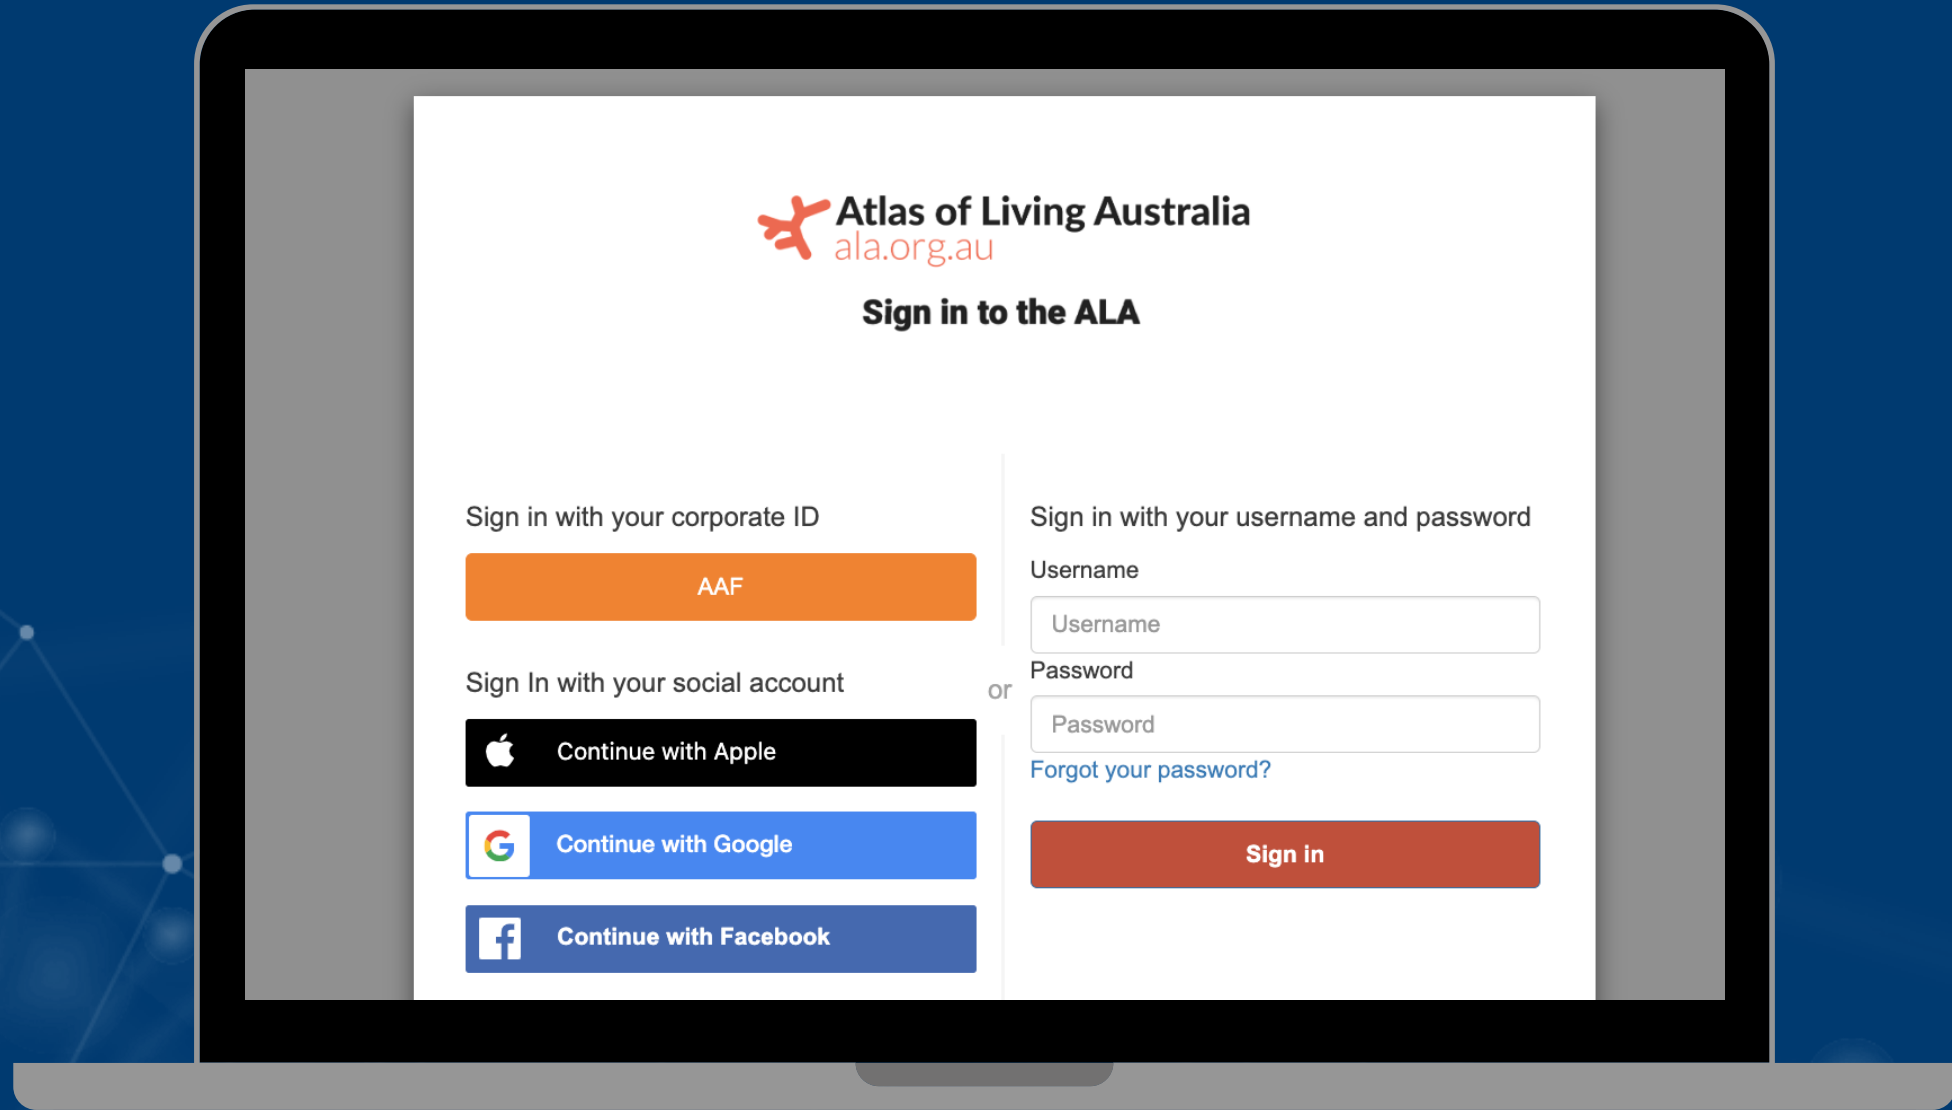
Atlas of Living Australia
ala.org.au

Sign in to the ALA

Sign in with your corporate ID

AAF

Sign In with your social account

Continue with Apple

Continue with Google

Continue with Facebook

or

Sign in with your username and password

Username

Username

Password

Password

Forgot your password?

Sign in